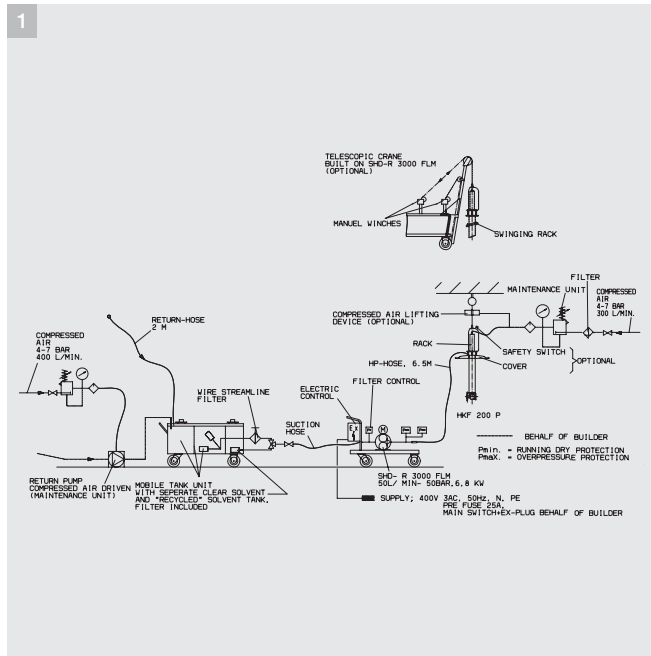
1

TELESCOPIC CRANE BUILT ON SHD-R 3000 FLM (OPTIONAL)

MANUEL WINCHES

SWINGING RACK

FILTER

MAINTENANCE UNIT

COMPRESSED AIR 4-7 BAR 300 L/MIN.

COMPRESSED AIR LIFTING DEVICE (OPTIONAL)

RETURN-HOSE 2 M

COMPRESSED AIR 4-7 BAR 400 L/MIN.

RACK

SAFETY SWITCH

OPTIONAL

COVER

HP-HOSE, 6.5M

FILTER CONTROL

ELECTRIC CONTROL

WIRE STREAMLINE FILTER

SUCTION HOSE

HKF 200 P

BEHALF OF BUILDER

Pmin. = RUNNING DRY PROTECTION
Pmax. = OVERPRESSURE PROTECTION

RETURN PUMP COMPRESSED AIR DRIVEN (MAINTENANCE UNIT)

MOBILE TANK UNIT WITH SEPERATE CLEAR SOLVENT AND "RECYCLED" SOLVENT TANK, FILTER INCLUDED

SHD- R 3000 FLM 50L/ MIN- 50BAR,6,8 KW

SUPPLY; 400V 3AC, 50Hz, N, PE PRE FUSE 25A, MAIN SWITCH+EX-PLUG BEHALF OF BUILDER